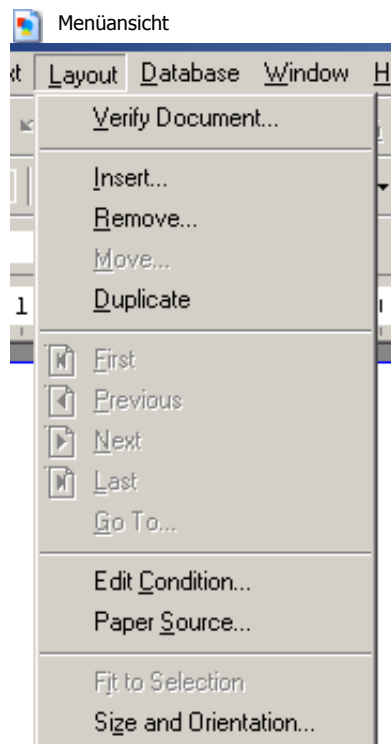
Menüansicht

xt Layout Database Window H

Verify Document...

Insert...
Remove...
Move...
Duplicate

First
Previous
Next
Last
Go To...

Edit Condition...
Paper Source...

Fit to Selection
Size and Orientation...

1